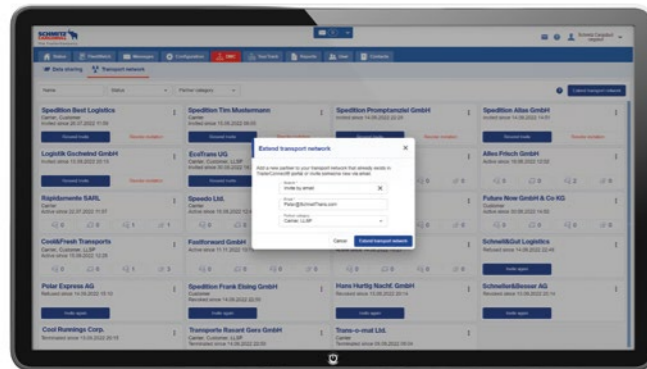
SCHMITZ CARGOBULL

Home | Dashboard | Messages | Configuration | SMC | Tour track | Reports | User | Contacts

Data sharing | Transport network

Extend transport network

Spedition Best Logistics
Carrier, Customer
Invited since 26.07.2022 11:09
Resend invite | Revoke invitation

Spedition Tim Mustermann
Carrier
Invited since 15.06.2022 09:05

Spedition Prompt&Zeitel GmbH
Invited since 14.06.2022 22:05
Resend invite | Revoke invitation

Spedition Alles GmbH
Invited since 14.06.2022 14:51
Resend invite | Revoke invitation

Logistik Gscheind GmbH
Invited since 13.06.2022 20:14
Resend invite | Revoke invitation

EcoTrans UG
Carrier, Customer, LLSP
Invited since 09.06.2022 16:

Alles Frisch GmbH
Customer
Active since 10.06.2022 12:02

Riphbonnerie SARL
Carrier
Active since 22.07.2022 11:07

Speedo Ltd.
Carrier
Active since 15.06.2022 12:

Future Now GmbH & Co KG
Customer
Active since 03.06.2022 14:50

Cool&Fresh Transports
Carrier, Customer, LLSP
Active since 15.06.2022 12:25

Fastforward GmbH
Active since 11.11.2022 13:

Schnell&Gut Logistics
Refused since 14.06.2022 22:45
Invite again

Polar Express AG
Refused since 14.06.2022 15:10
Invite again

Spedition Frank Eising GmbH
Carrier
Revoked since 14.06.2022 22:05
Invite again

Hans Hurtig Nachf. GmbH
Revoked since 15.06.2022 20:14
Invite again

Schneller&Besser AG
Revoked since 13.06.2022 20:14
Invite again

Cool Runnings Corp.
Terminated since 13.06.2022 20:15

Transporte Recant Gass GmbH
Carrier, Customer, LLSP
Terminated since 14.06.2022 22:05

Trans-o-mat Ltd.
Carrier
Terminated since 05.06.2022 09:04

Extend transport network
Add a new partner to your transport network that already exists in TrailerConnect® portal or invite someone new via email.
Search
Invite by email
Email
Peter@SchnellTrans.com
Partner category
Carrier, LLSP
Cancel | Extend transport network